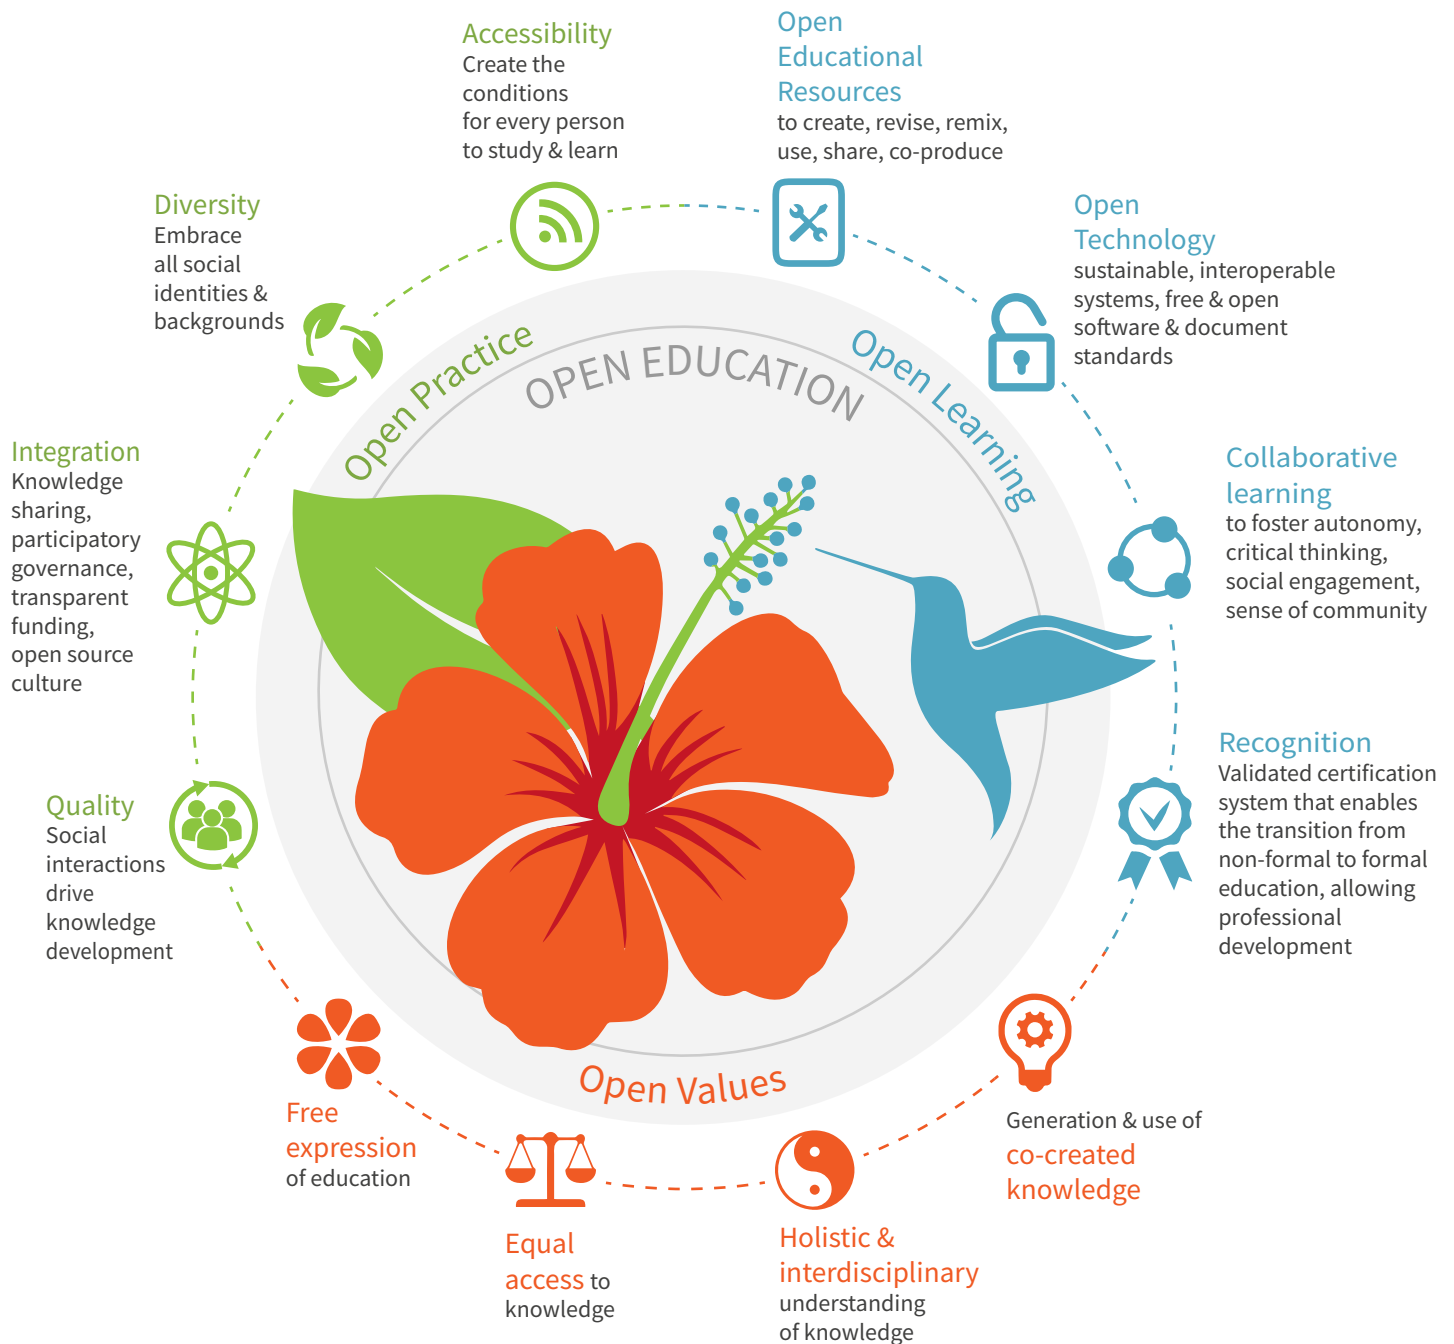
Accessibility
Create the conditions for every person to study & learn

Open Educational Resources
to create, revise, remix, use, share, co-produce

Diversity
Embrace all social identities & backgrounds

Open Technology
sustainable, interoperable systems, free & open software & document standards

OPEN EDUCATION

Open Practice

Open Learning

Integration
Knowledge sharing, participatory governance, transparent funding, open source culture

Collaborative learning
to foster autonomy, critical thinking, social engagement, sense of community

Recognition
Validated certification system that enables the transition from non-formal to formal education, allowing professional development

Quality
Social interactions drive knowledge development

Open Values

Free expression of education

Generation & use of co-created knowledge

Equal access to knowledge

Holistic & interdisciplinary understanding of knowledge